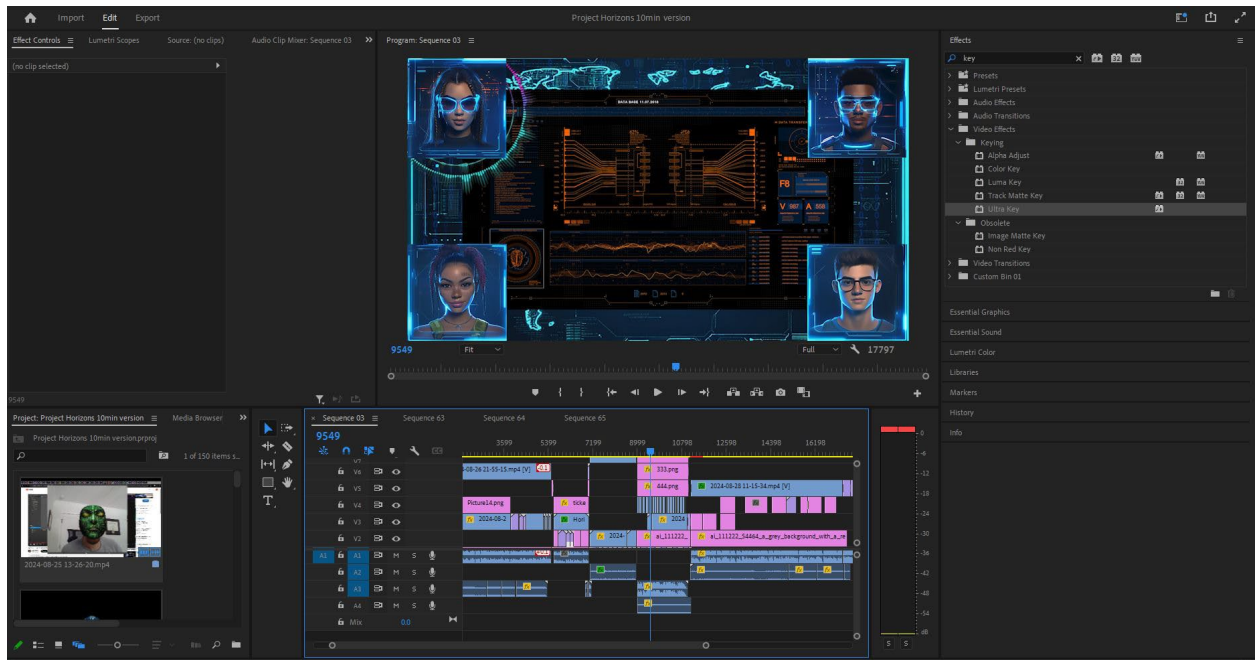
Import Edit Export

Project Horizons 10min version

Effect Controls ≡ Lumetri Scopes Source: (no clips) Audio Clip Mixer: Sequence 03 » Program: Sequence 03 ≡

(no clip selected)

DATA BASE 11.07.2018

F8

V 987 A 550

9549 Fit Full 17797

9549

Effects ≡

key

Presets
Lumetri Presets
Audio Effects
Audio Transitions
Video Effects
Keying
Alpha Adjust
Color Key
Luma Key
Track Matte Key
Ultra Key
Obsolete
Image Matte Key
Non Red Key
Video Transitions
Custom Bin 01

Essential Graphics
Essential Sound
Lumetri Color
Libraries
Markers
History
Info

Project: Project Horizons 10min version ≡ Media Browser »

Project Horizons 10min version.prproj

1 of 150 items s...

2024-08-25 13-26-20.mp4

Sequence 03 ≡ Sequence 63 Sequence 64 Sequence 65

9549

3599 5399 7199 8999 10798 12598 14398 16198

V1 V6 V5 V4 V3 V2 A1 A1 A2 A3 A4 Mix 0.0

M S

-08-26 21-55-15.mp4 [V]

333.png

444.png

2024-08-28 11-15-34.mp4 [V]

Picture14.png

ticke

2024-08-2

Hori

2024

2024-

ai_111222_

ai_111222_54464_a_grey_background_with_a_re

0 -6 -12 -18 -24 -30 -36 -42 -48 -54 dB

S S